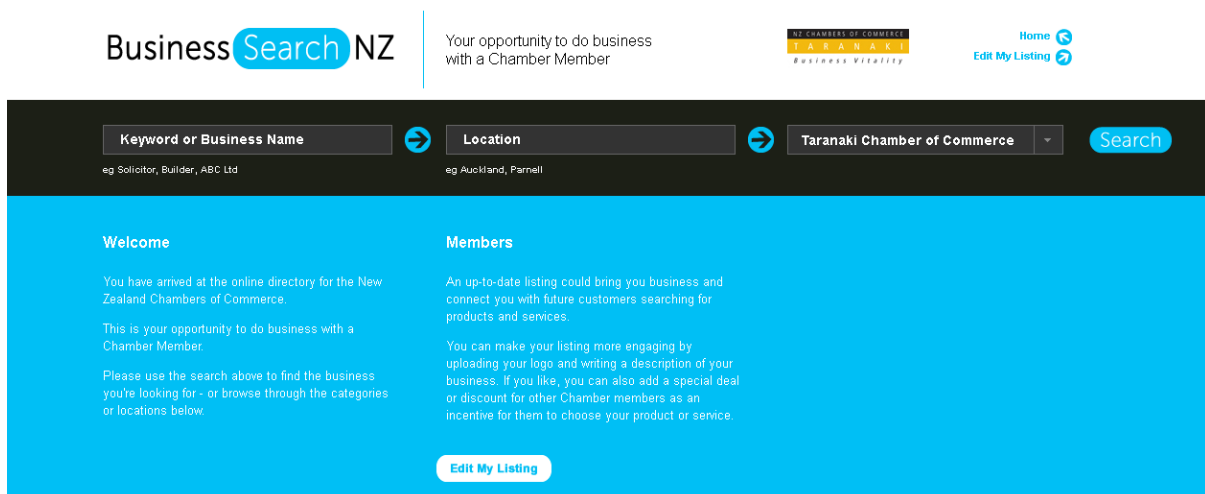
Business Search NZ

Your opportunity to do business with a Chamber Member

NZ CHAMBERS OF COMMERCE
TARANAKI
Business Vitality

Home
Edit My Listing

Keyword or Business Name
eg Solicitor, Builder, ABC Ltd

Location
eg Auckland, Parnell

Taranaki Chamber of Commerce

Search

Welcome

You have arrived at the online directory for the New Zealand Chambers of Commerce.

This is your opportunity to do business with a Chamber Member.

Please use the search above to find the business you're looking for - or browse through the categories or locations below.

Members

An up-to-date listing could bring you business and connect you with future customers searching for products and services.

You can make your listing more engaging by uploading your logo and writing a description of your business. If you like, you can also add a special deal or discount for other Chamber members as an incentive for them to choose your product or service.

Edit My Listing